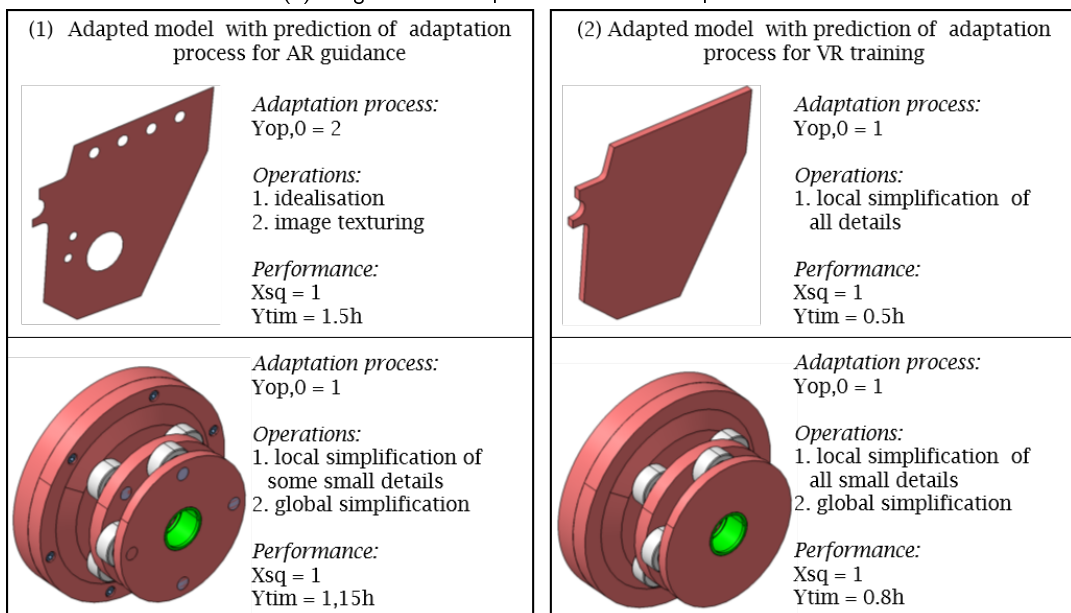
| (1) Adapted model with prediction of adaptation process for AR guidance | (2) Adapted model with prediction of adaptation process for VR training |
|---|---|
| *Adaptation process:* Yop,0 = 2 *Operations:* 1. idealisation 2. image texturing *Performance:* Xsq = 1 Ytim = 1.5h | *Adaptation process:* Yop,0 = 1 *Operations:* 1. local simplification of all details *Performance:* Xsq = 1 Ytim = 0.5h |
| *Adaptation process:* Yop,0 = 1 *Operations:* 1. local simplification of some small details 2. global simplification *Performance:* Xsq = 1 Ytim = 1,15h | *Adaptation process:* Yop,0 = 1 *Operations:* 1. local simplification of all small details 2. global simplification *Performance:* Xsq = 1 Ytim = 0.8h |